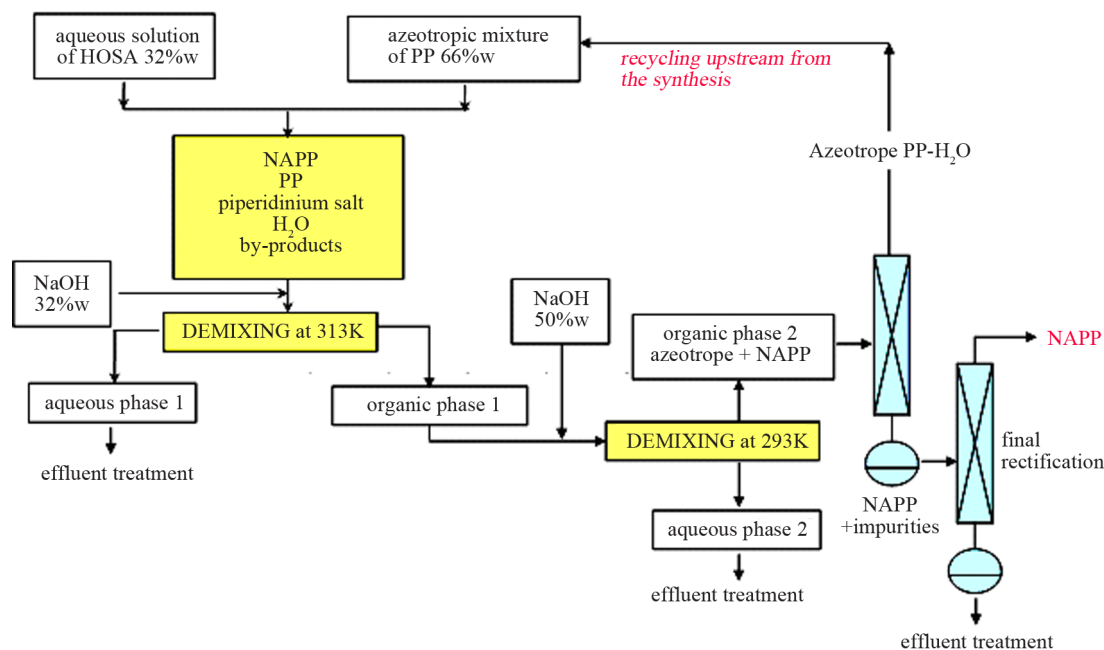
aqueous solution of HOSA 32%w

azeotropic mixture of PP 66%w

recycling upstream from the synthesis

Azeotrope PP-$H_2O$

NAPP
PP
piperidinium salt
$H_2O$
by-products

NaOH 32%w

DEMIXING at 313K

NaOH 50%w

organic phase 2 azeotrope + NAPP

NAPP

aqueous phase 1

effluent treatment

organic phase 1

DEMIXING at 293K

final rectification

NAPP +impurities

aqueous phase 2

effluent treatment

effluent treatment